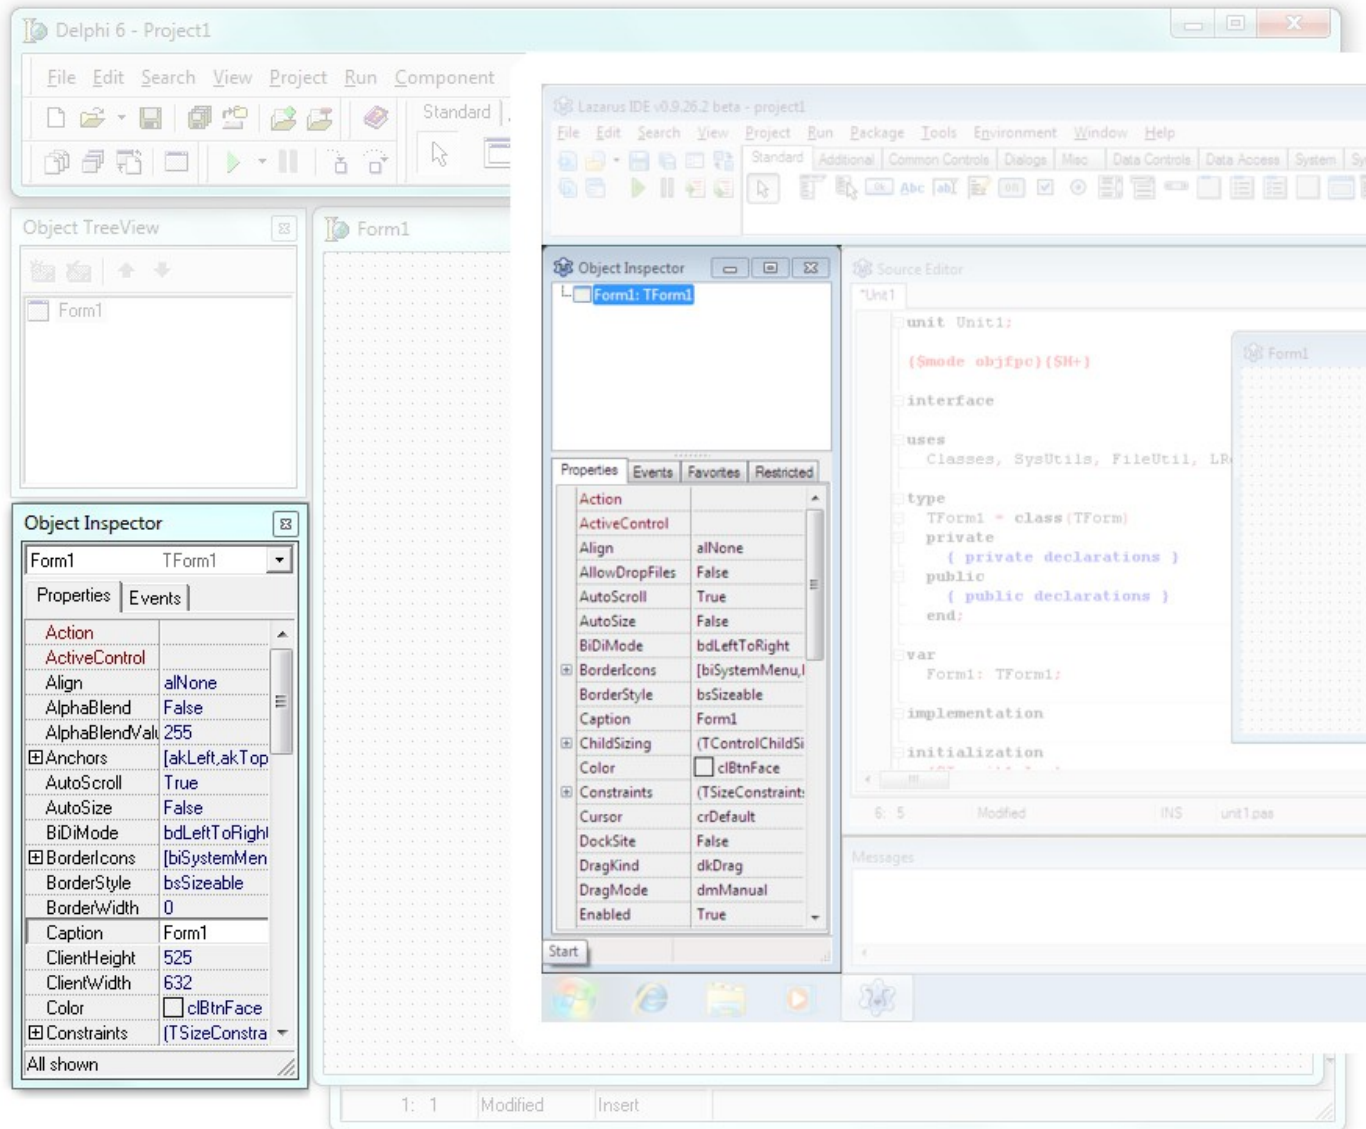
Delphi 6 - Project1

File Edit Search View Project Run Component

Standard

Object TreeView

Form1

Form1

Object Inspector

| Form1 | TForm1 |
|---|---|

Properties Events

| Action | |
|---|---|
| ActiveControl | |
| Align | alNone |
| AlphaBlend | False |
| AlphaBlendValu | 255 |
| ⊞Anchors | [akLeft,akTop |
| AutoScroll | True |
| AutoSize | False |
| BiDiMode | bdLeftToRigh |
| ⊞BorderIcons | [biSystemMen |
| BorderStyle | bsSizeable |
| BorderWidth | 0 |
| Caption | Form1 |
| ClientHeight | 525 |
| ClientWidth | 632 |
| Color | clBtnFace |
| ⊞Constraints | (TSizeConstra |

All shown

1: 1 Modified Insert

Lazarus IDE v0.9.26.2 beta - project1

File Edit Search View Project Run Package Tools Environment Window Help

Standard Additional Common Controls Dialogs Misc Data Controls Data Access System Sy

Object Inspector

Form1: TForm1

Properties Events Favorites Restricted

| Action | |
|---|---|
| ActiveControl | |
| Align | alNone |
| AllowDropFiles | False |
| AutoScroll | True |
| AutoSize | False |
| BiDiMode | bdLeftToRight |
| ⊞ BorderIcons | [biSystemMenu,l |
| BorderStyle | bsSizeable |
| Caption | Form1 |
| ⊞ ChildSizing | (TControlChildSi |
| Color | clBtnFace |
| ⊞ Constraints | (TSizeConstraint |
| Cursor | crDefault |
| DockSite | False |
| DragKind | dkDrag |
| DragMode | dmManual |
| Enabled | True |

Start

Source Editor

*Unit1

unit Unit1;

{$mode objfpc}{$H+}

interface

uses
Classes, SysUtils, FileUtil, LR

type
TForm1 = class(TForm)
private
{ private declarations }
public
{ public declarations }
end;

var
Form1: TForm1;

implementation

initialization

Form1

6: 5 Modified INS unit1.pas

Messages